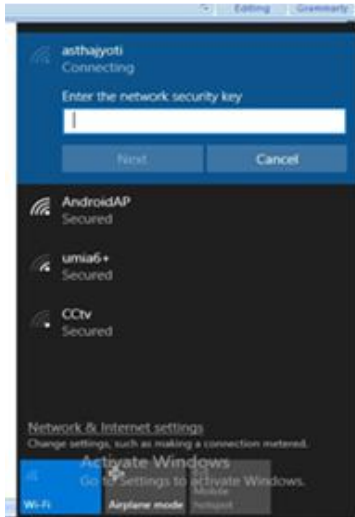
Editing Grammarly

asthajyoti
Connecting

Enter the network security key

Next Cancel

AndroidAP
Secured

umia6+
Secured

CCtv
Secured

Network & Internet settings
Change settings, such as making a connection metered.

Activate Windows
Go to Settings to activate Windows.

Wi-Fi Airplane mode Mobile hotspot